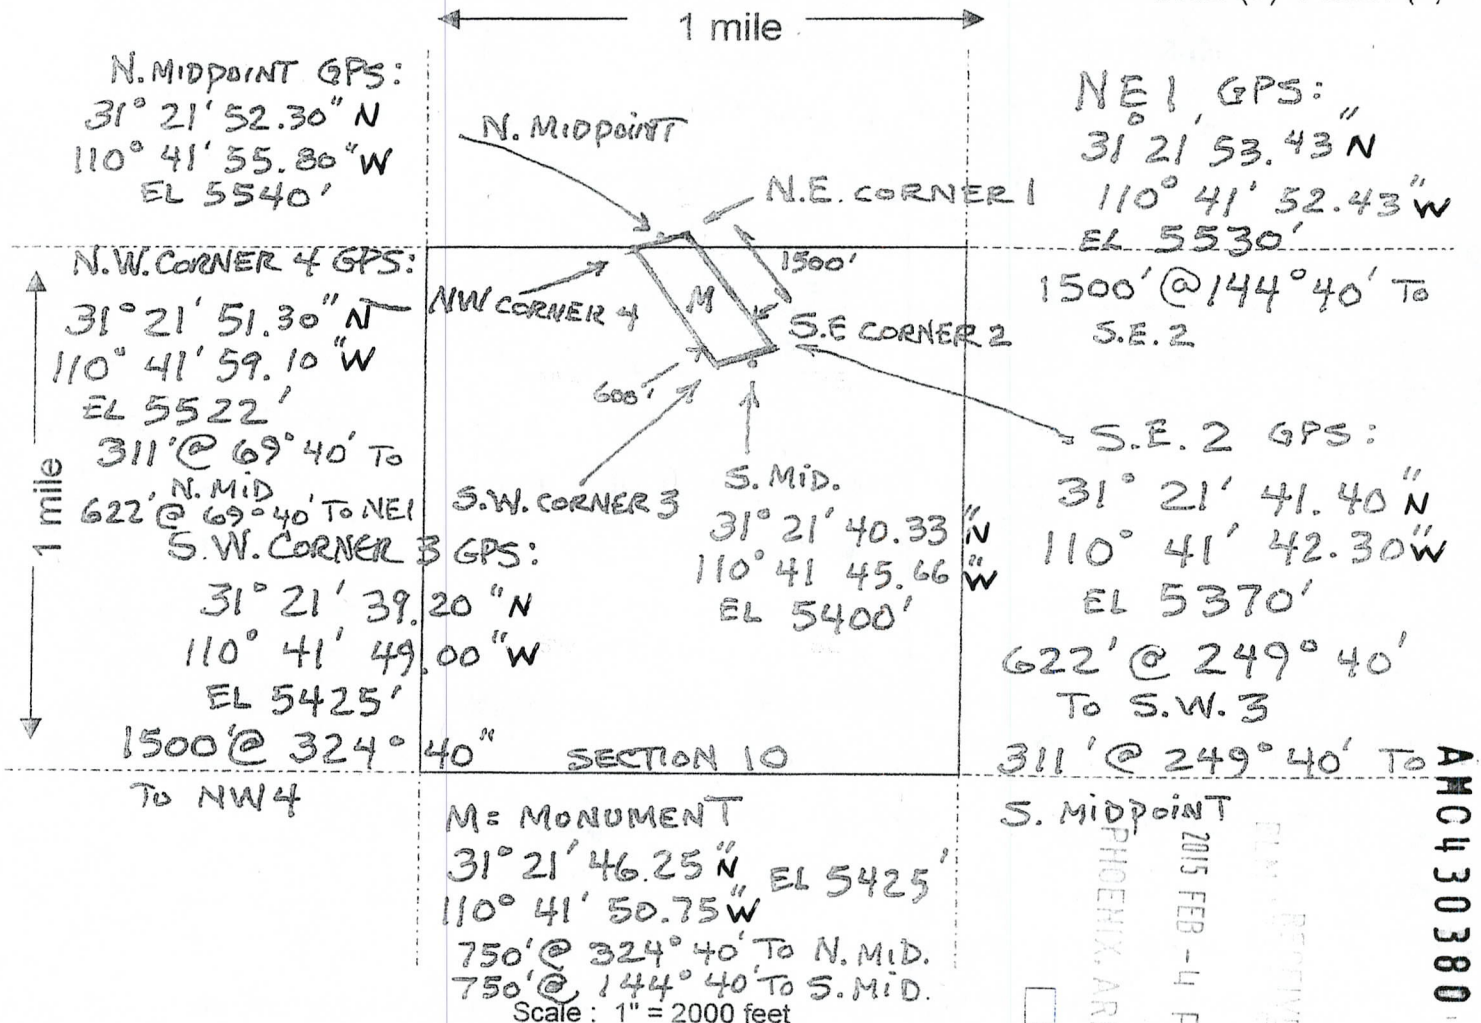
1 mile

N. MIDPOINT GPS:
31° 21' 52.30" N
110° 41' 55.80" W
EL 5540'

N. MIDPOINT

N.E. CORNER 1

NE1 GPS:
31 21 53.43" N
110° 41' 52.43" W
EL 5530'

N.W. CORNER 4 GPS:
31° 21' 51.30" N
110° 41' 59.10" W
EL 5522'
311' @ 69° 40' TO N. MID
622' @ 69° 40' TO NE1

NW CORNER 4

M

1500'

S.E CORNER 2

1500' @ 144° 40' TO S.E. 2

600'

S.E. 2 GPS:
31° 21' 41.40" N
110° 41' 42.30" W
EL 5370'
622' @ 249° 40' TO S.W. 3
311' @ 249° 40' TO S. MIDPOINT

1 mile

S.W. CORNER 3

S. MID.
31° 21' 40.33" N
110° 41 45.66" W
EL 5400'

S.W. CORNER 3 GPS:
31° 21' 39.20" N
110° 41' 49.00" W
EL 5425'
1500' @ 324° 40" TO NW4

SECTION 10

M= MONUMENT
31° 21' 46.25" N
110° 41' 50.75" W
EL 5425'
750' @ 324° 40' TO N. MID.
750' @ 144° 40' TO S. MID.

Scale : 1" = 2000 feet

AMC430380

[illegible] RECEIVED
2015 FEB -4 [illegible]
PHOENIX, AR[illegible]